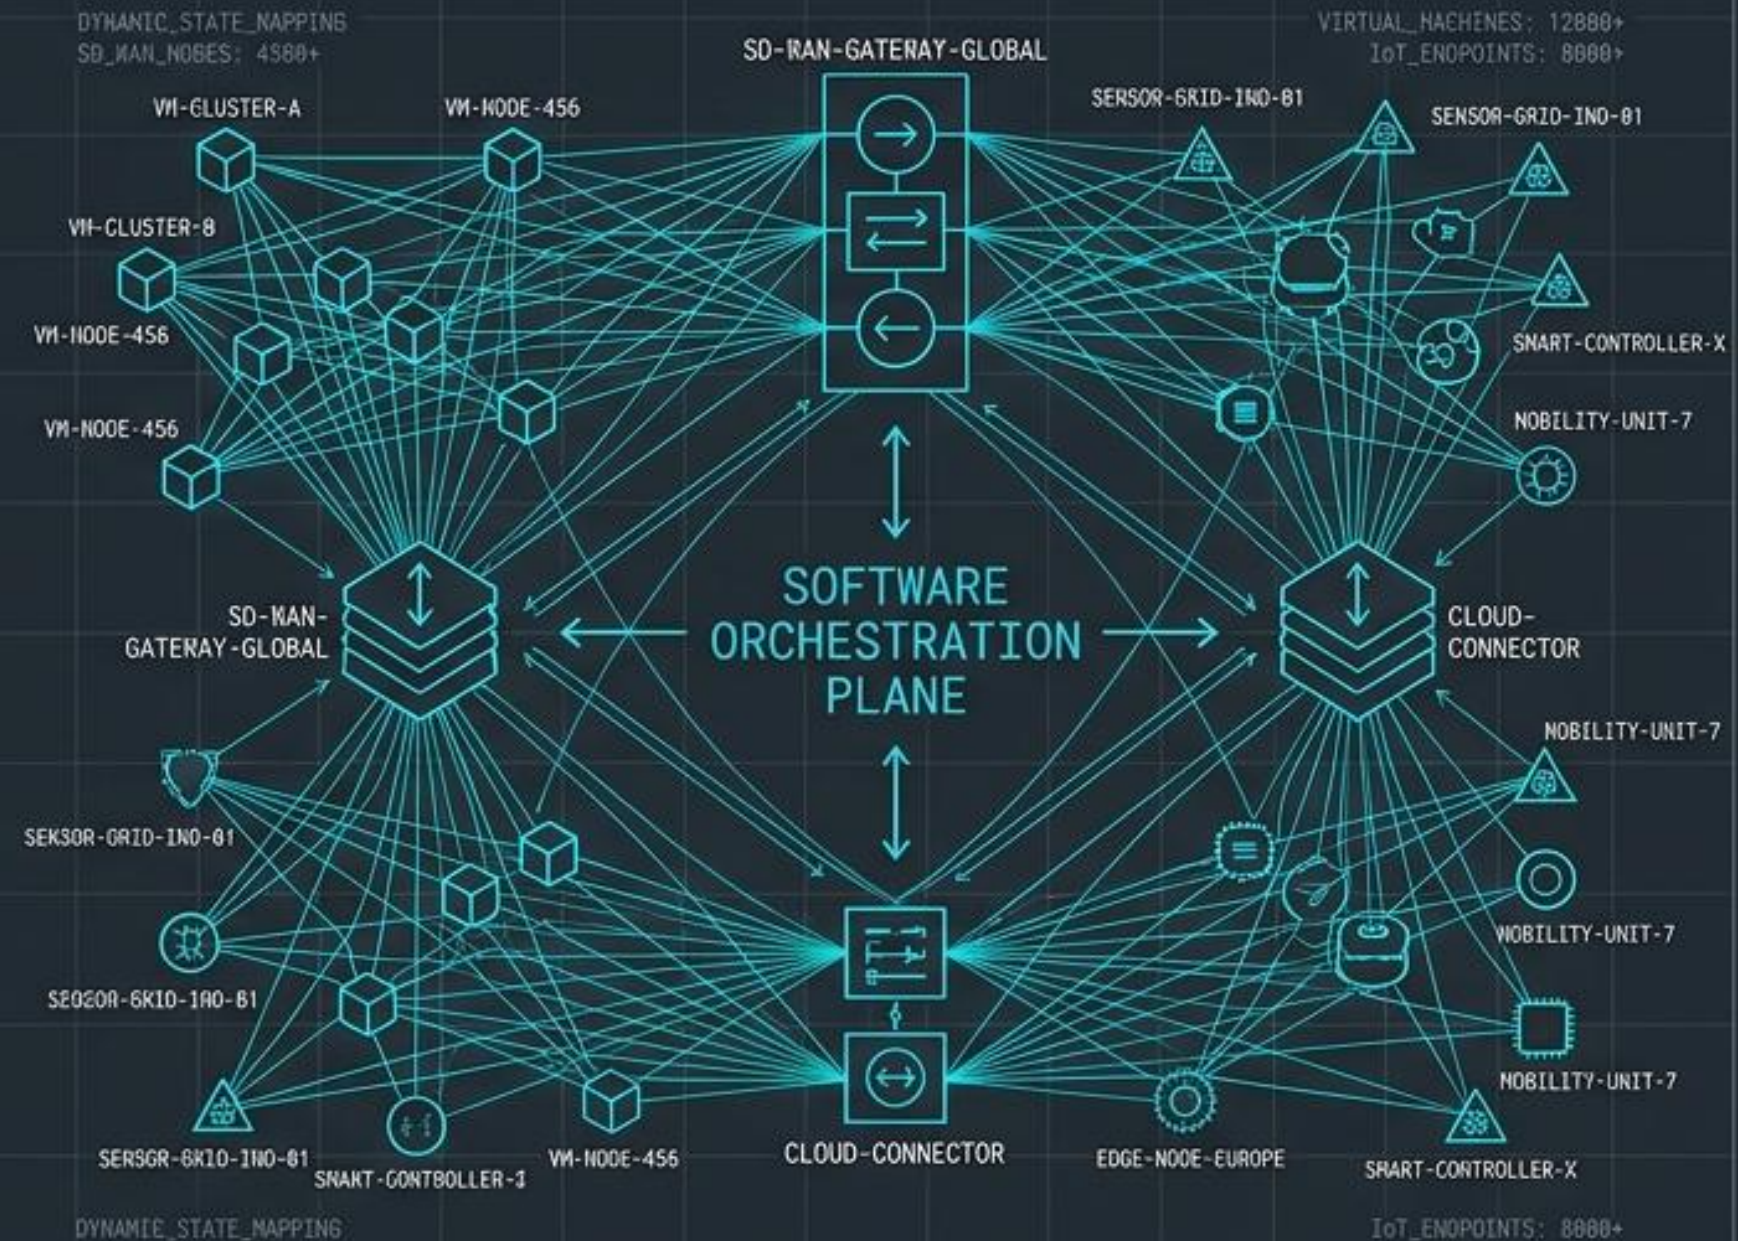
DYNANIC_STATE_NAPPING
SD_WAN_NODES: 4500+

VIRTUAL_MACHINES: 12000+
IoT_ENDPOINTS: 8000+

SD-WAN-GATEWAY-GLOBAL

VM-CLUSTER-A
VM-NODE-456
VM-CLUSTER-B
VM-NODE-456
VM-NODE-456

SENSOR-GRID-IND-01
SENSOR-GRID-IND-01
SMART-CONTROLLER-X
NOBILITY-UNIT-7

SD-WAN-GATEWAY-GLOBAL

SOFTWARE ORCHESTRATION PLANE

CLOUD-CONNECTOR

NOBILITY-UNIT-7

SEKSOR-GRID-IND-01
SEOZOR-GKID-1AO-01
NOBILITY-UNIT-7
NOBILITY-UNIT-7

SERSGR-GKID-IND-01
SNAKT-GONTBOLLER-3
VM-NODE-456
CLOUD-CONNECTOR
EDGE-NODE-EUROPE
SMART-CORTROLLER-X

DYNAMIE_STATE_MAPPING
IoT_ENDPOINTS: 8000+